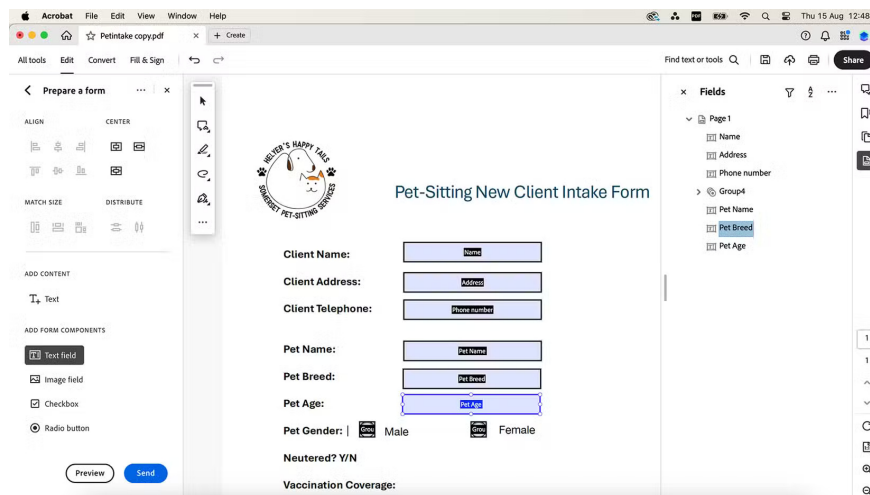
Acrobat File Edit View Window Help
Thu 15 Aug 12:48
Petintake copy.pdf
+ Create
All tools Edit Convert Fill & Sign
Find text or tools
Share
Prepare a form
ALIGN
CENTER
MATCH SIZE
DISTRIBUTE
ADD CONTENT
Text
ADD FORM COMPONENTS
Text field
Image field
Checkbox
Radio button
Preview
Send
HELYER'S HAPPY TAILS
SOMERSET PET-SITTING SERVICES
Pet-Sitting New Client Intake Form
Client Name:
Name
Client Address:
Address
Client Telephone:
Phone number
Pet Name:
Pet Name
Pet Breed:
Pet Breed
Pet Age:
Pet Age
Pet Gender: |
Grou
Male
Grou
Female
Neutered? Y/N
Vaccination Coverage:
Fields
Page 1
Name
Address
Phone number
Group4
Pet Name
Pet Breed
Pet Age